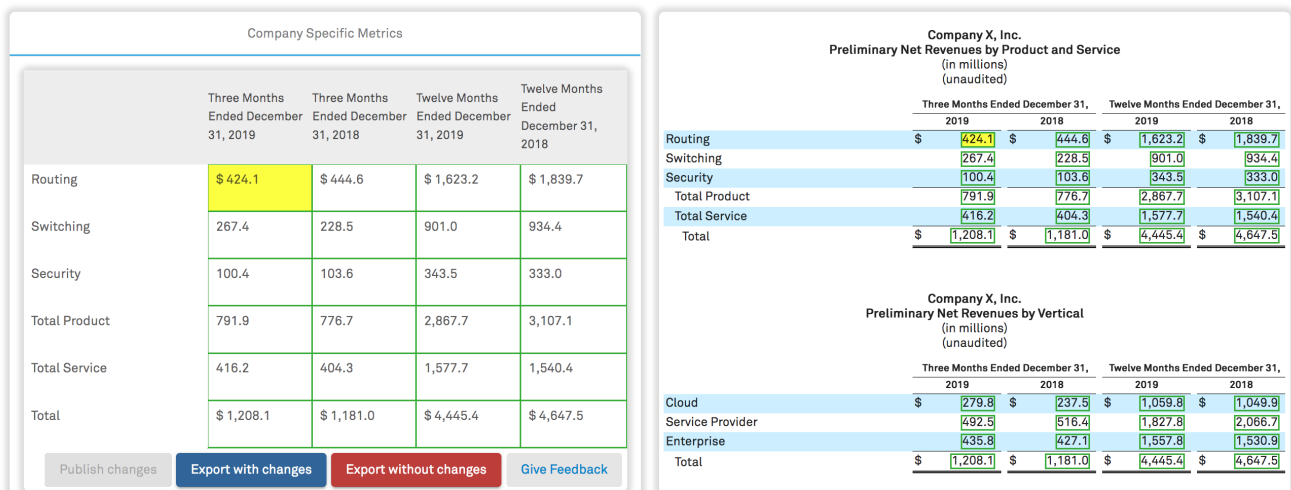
Company Specific Metrics

| | Three Months Ended December 31, 2019 | Three Months Ended December 31, 2018 | Twelve Months Ended December 31, 2019 | Twelve Months Ended December 31, 2018 |
|---|---|---|---|---|
| Routing | \$ 424.1 | \$ 444.6 | \$ 1,623.2 | \$ 1,839.7 |
| Switching | 267.4 | 228.5 | 901.0 | 934.4 |
| Security | 100.4 | 103.6 | 343.5 | 333.0 |
| Total Product | 791.9 | 776.7 | 2,867.7 | 3,107.1 |
| Total Service | 416.2 | 404.3 | 1,577.7 | 1,540.4 |
| Total | \$ 1,208.1 | \$ 1,181.0 | \$ 4,445.4 | \$ 4,647.5 |

Publish changes Export with changes Export without changes Give Feedback

Company X, Inc.
Preliminary Net Revenues by Product and Service
(in millions)
(unaudited)

| | Three Months Ended December 31, 2019 | Three Months Ended December 31, 2018 | Twelve Months Ended December 31, 2019 | Twelve Months Ended December 31, 2018 |
|---|---|---|---|---|
| Routing | \$ 424.1 | \$ 444.6 | \$ 1,623.2 | \$ 1,839.7 |
| Switching | 267.4 | 228.5 | 901.0 | 934.4 |
| Security | 100.4 | 103.6 | 343.5 | 333.0 |
| Total Product | 791.9 | 776.7 | 2,867.7 | 3,107.1 |
| Total Service | 416.2 | 404.3 | 1,577.7 | 1,540.4 |
| Total | \$ 1,208.1 | \$ 1,181.0 | \$ 4,445.4 | \$ 4,647.5 |

Company X, Inc.
Preliminary Net Revenues by Vertical
(in millions)
(unaudited)

| | Three Months Ended December 31, 2019 | Three Months Ended December 31, 2018 | Twelve Months Ended December 31, 2019 | Twelve Months Ended December 31, 2018 |
|---|---|---|---|---|
| Cloud | \$ 279.8 | \$ 237.5 | \$ 1,059.8 | \$ 1,049.9 |
| Service Provider | 492.5 | 516.4 | 1,827.8 | 2,066.7 |
| Enterprise | 435.8 | 427.1 | 1,557.8 | 1,530.9 |
| Total | \$ 1,208.1 | \$ 1,181.0 | \$ 4,445.4 | \$ 4,647.5 |